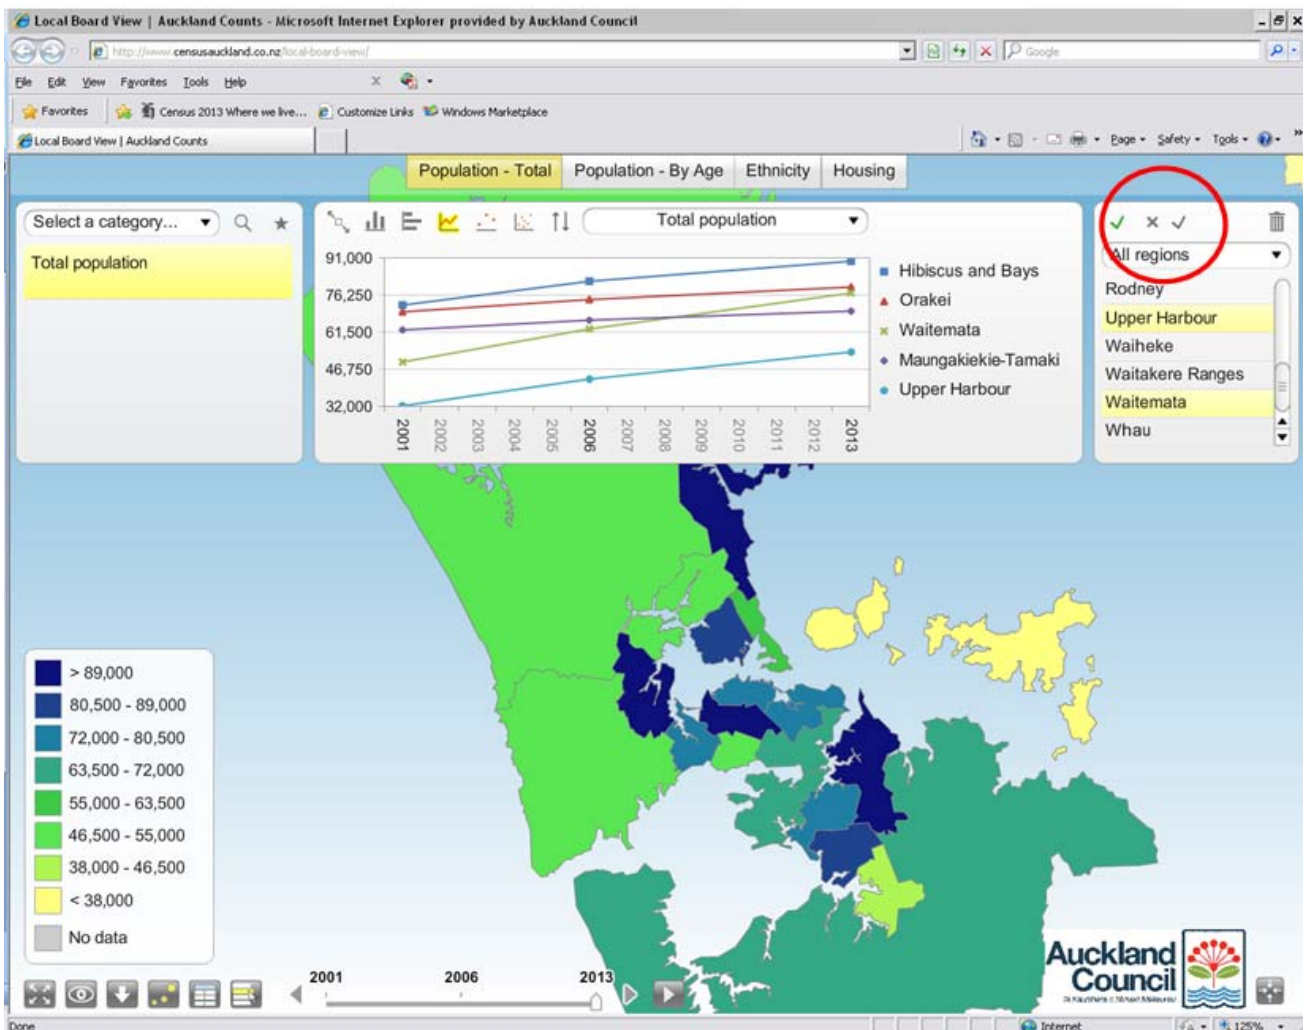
Local Board View | Auckland Counts - Microsoft Internet Explorer provided by Auckland Council

http://www.censusauckland.co.nz/local-board-view/

Google

File Edit View Favorites Tools Help

Favorites Census 2013 Where we live... Customize Links Windows Marketplace

Local Board View | Auckland Counts

Page Safety Tools

Population - Total | Population - By Age | Ethnicity | Housing

Select a category...

Total population

Total population

| | |
|---|---|
| 91,000 | |
| 76,250 | |
| 61,500 | |
| 46,750 | |
| 32,000 | |

2001 2002 2003 2004 2005 2006 2007 2008 2009 2010 2011 2012 2013

Hibiscus and Bays
Orakei
Waitemata
Maungakiekie-Tamaki
Upper Harbour

All regions
Rodney
Upper Harbour
Waiheke
Waitakere Ranges
Waitemata
Whau

> 89,000
80,500 - 89,000
72,000 - 80,500
63,500 - 72,000
55,000 - 63,500
46,500 - 55,000
38,000 - 46,500
< 38,000
No data

2001 2006 2013

Auckland Council
Te Kaunihera o Tāmaki Makaurau

Done Internet 125%